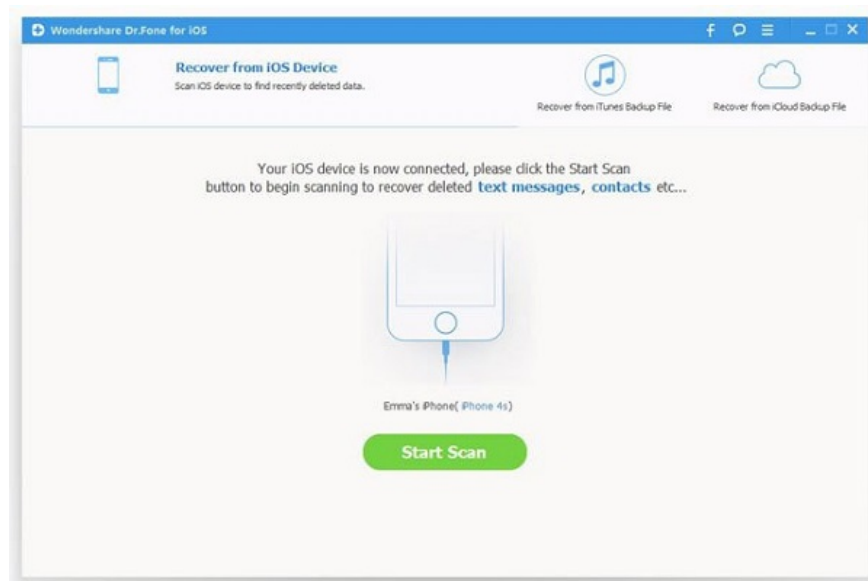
Wondershare Dr.Fone for iOS

Recover from iOS Device
Scan iOS device to find recently deleted data.

Recover from iTunes Backup File

Recover from iCloud Backup File

Your iOS device is now connected, please click the Start Scan button to begin scanning to recover deleted text messages, contacts etc...

Emma's iPhone( iPhone 4s)

Start Scan